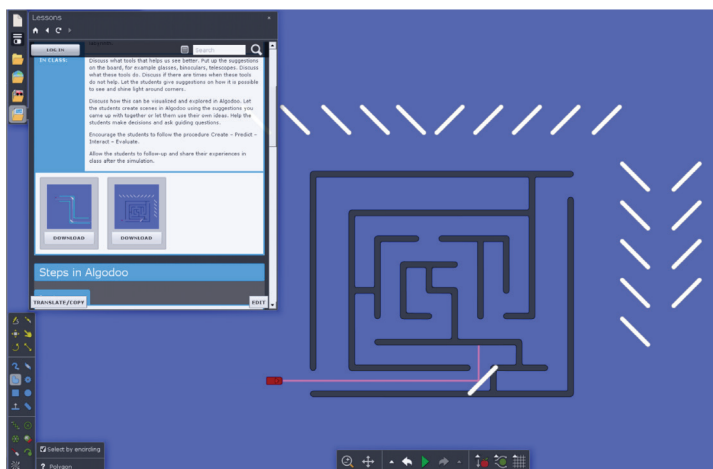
Lessons

LOG IN

Search

IN CLASS:

Discuss what tools that helps us see better. Put up the suggestions on the board, for example glasses, binoculars, telescopes. Discuss what these tools do. Discuss if there are times when these tools do not help. Let the students give suggestions on how it is possible to see and shine light around corners.

Discuss how this can be visualized and explored in Algodoo. Let the students create scenes in Algodoo using the suggestions you came up with together or let them use their own ideas. Help the students make decisions and ask guiding questions.

Encourage the students to follow the procedure Create – Predict – Interact – Evaluate.

Allow the students to follow-up and share their experiences in class after the simulation.

DOWNLOAD

DOWNLOAD

Steps in Algodoo

TRANSLATE/COPY

EDIT

Select by encircling

Polygon